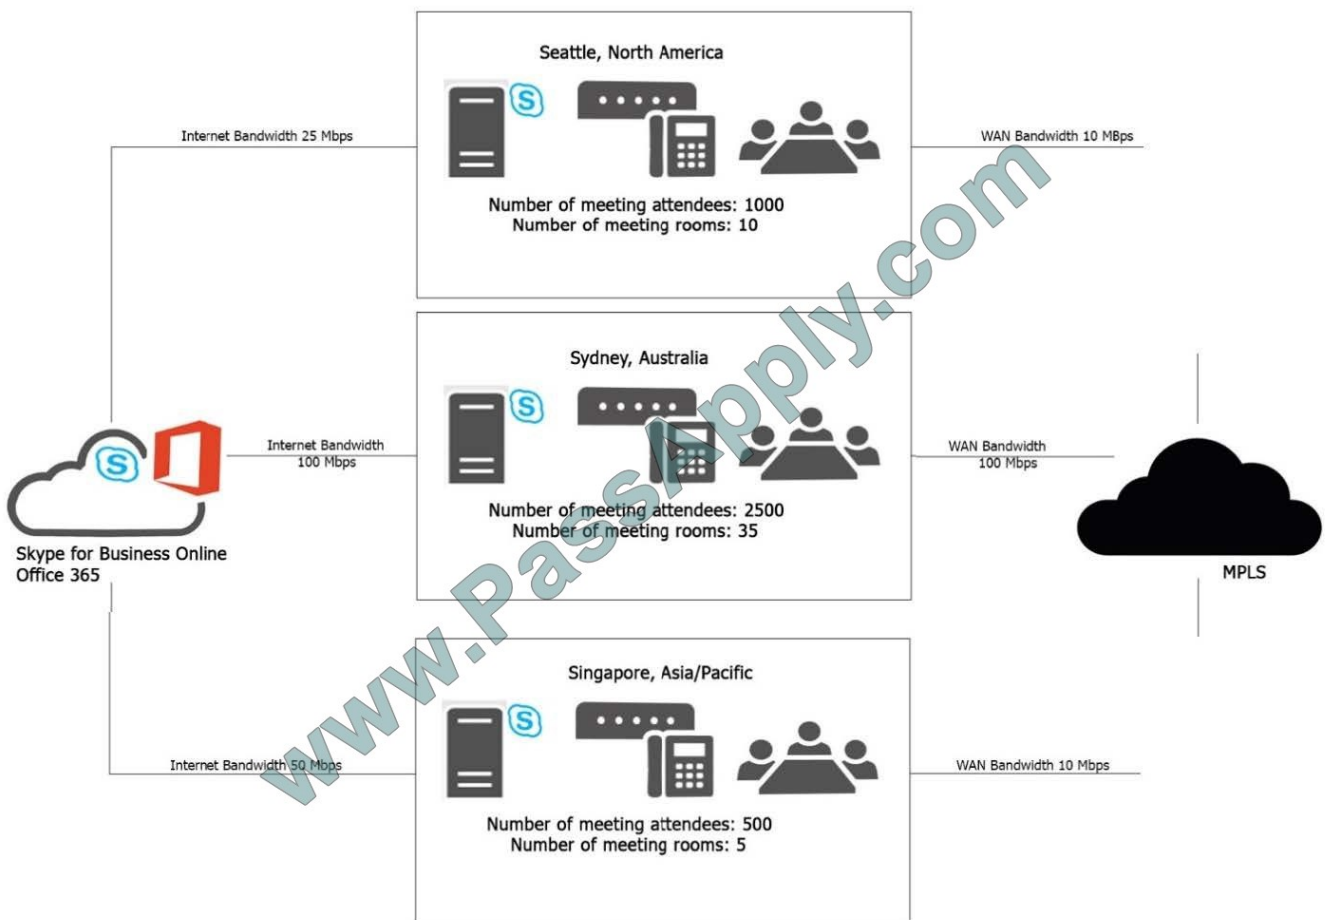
Seattle, North America

Internet Bandwidth 25 Mbps

WAN Bandwidth 10 MBps

Number of meeting attendees: 1000
Number of meeting rooms: 10

Sydney, Australia

Internet Bandwidth 100 Mbps

WAN Bandwidth 100 Mbps

Number of meeting attendees: 2500
Number of meeting rooms: 35

Skype for Business Online
Office 365

MPLS

Singapore, Asia/Pacific

Internet Bandwidth 50 Mbps

WAN Bandwidth 10 Mbps

Number of meeting attendees: 500
Number of meeting rooms: 5

www.PassApply.com